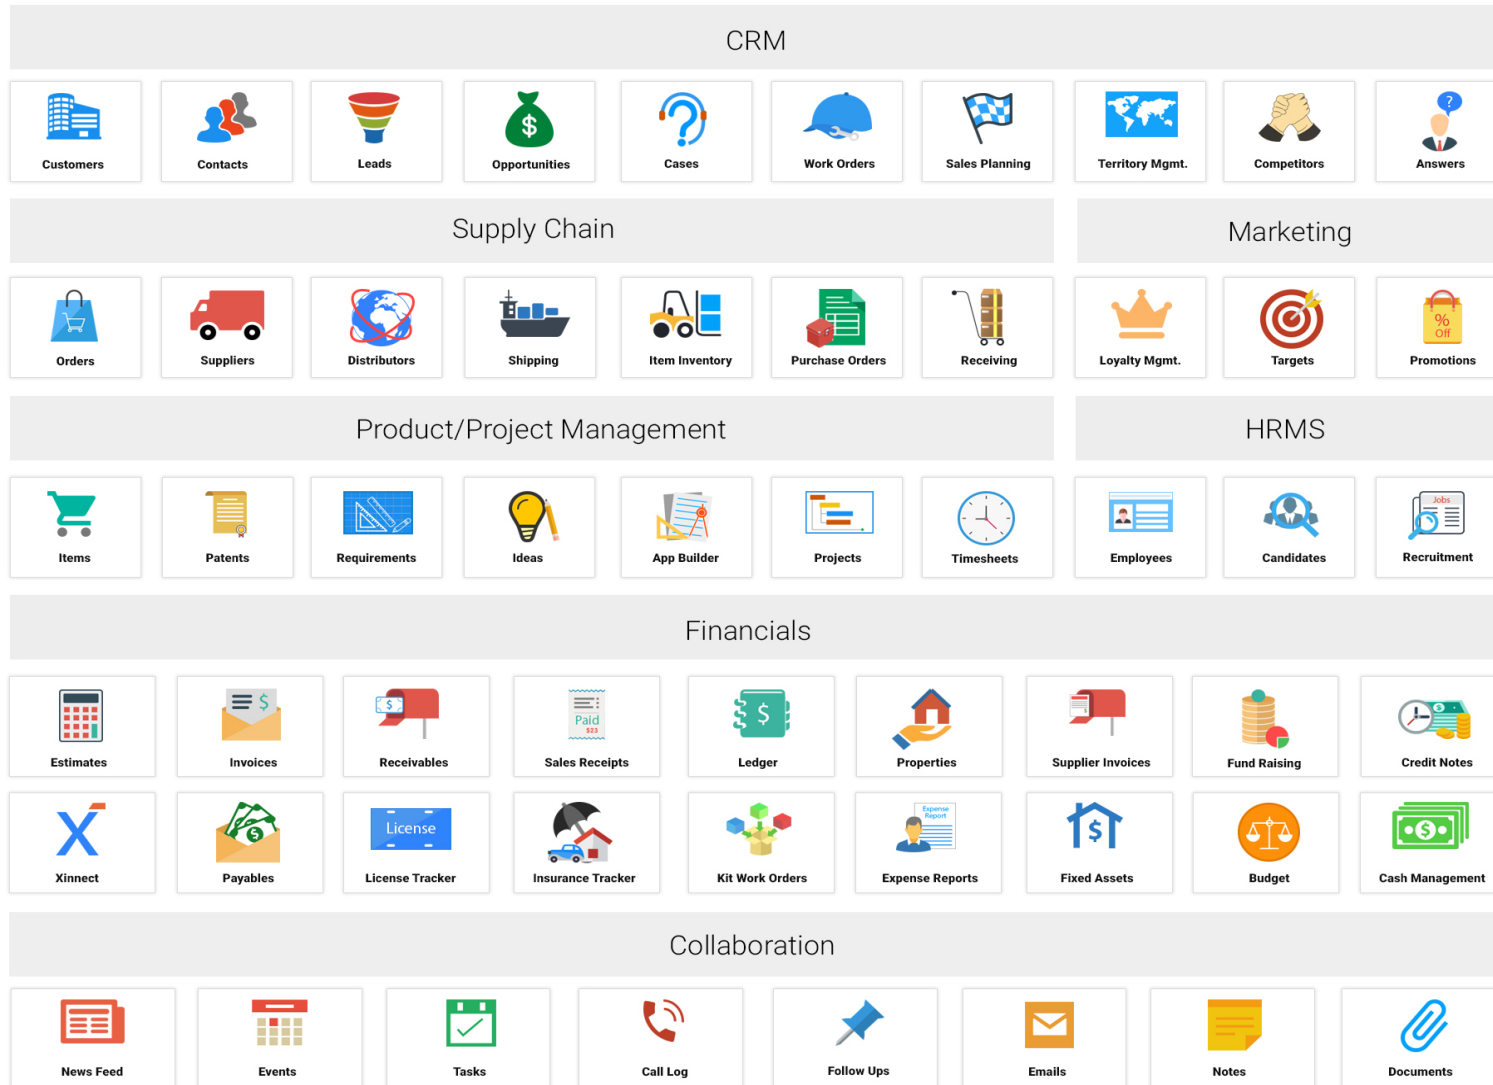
CRM

Customers
Contacts
Leads
Opportunities
Cases
Work Orders
Sales Planning
Territory Mgmt.
Competitors
Answers

Supply Chain

Orders
Suppliers
Distributors
Shipping
Item Inventory
Purchase Orders
Receiving

Marketing

Loyalty Mgmt.
Targets
Promotions

Product/Project Management

Items
Patents
Requirements
Ideas
App Builder
Projects
Timesheets

HRMS

Employees
Candidates
Recruitment

Financials

Estimates
Invoices
Receivables
Sales Receipts
Ledger
Properties
Supplier Invoices
Fund Raising
Credit Notes
Xinnect
Payables
License
License Tracker
Insurance Tracker
Kit Work Orders
Expense Report
Expense Reports
Fixed Assets
Budget
Cash Management

Collaboration

News Feed
Events
Tasks
Call Log
Follow Ups
Emails
Notes
Documents